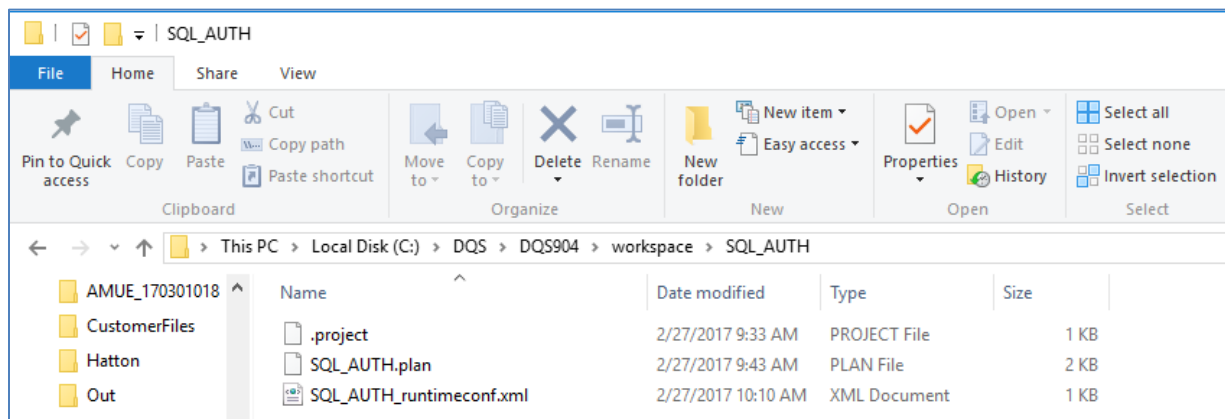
SQL_AUTH

File Home Share View

Pin to Quick access Copy Paste Cut Copy path Paste shortcut
Clipboard

Move to Copy to Delete Rename
Organize

New folder New item Easy access
New

Properties Open Edit History
Open

Select all Select none Invert selection
Select

This PC > Local Disk (C:) > DQS > DQS904 > workspace > SQL_AUTH

AMUE_170301018
CustomerFiles
Hatton
Out

| Name | Date modified | Type | Size |
|---|---|---|---|
| .project | 2/27/2017 9:33 AM | PROJECT File | 1 KB |
| SQL_AUTH.plan | 2/27/2017 9:43 AM | PLAN File | 2 KB |
| SQL_AUTH_runtimeconf.xml | 2/27/2017 10:10 AM | XML Document | 1 KB |